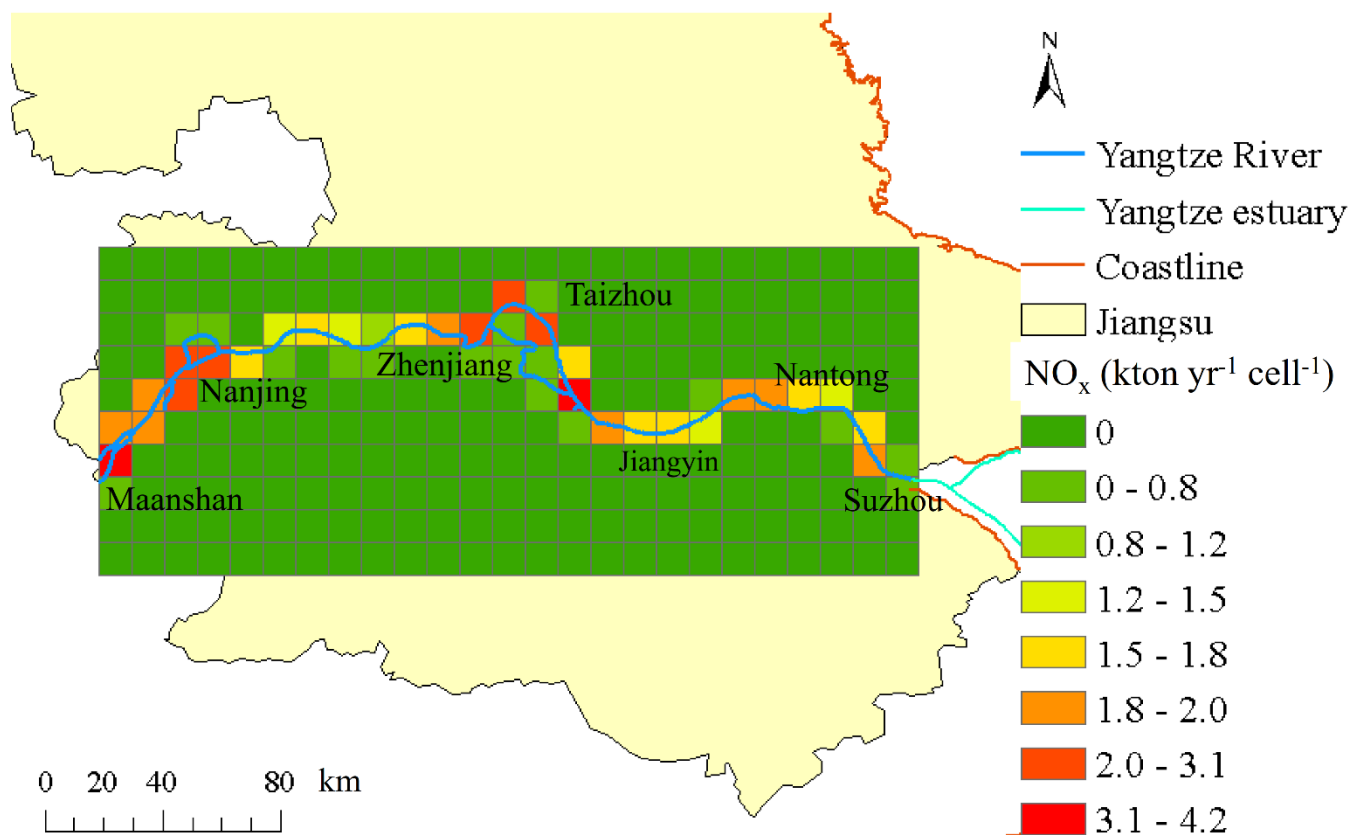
N

Yangtze River
Yangtze estuary
Coastline
Jiangsu
$NO_x$ (kton yr$^{-1}$ cell$^{-1}$)
0
0 - 0.8
0.8 - 1.2
1.2 - 1.5
1.5 - 1.8
1.8 - 2.0
2.0 - 3.1
3.1 - 4.2

Taizhou
Nanjing
Zhenjiang
Nantong
Jiangyin
Maanshan
Suzhou

0 20 40 80 km